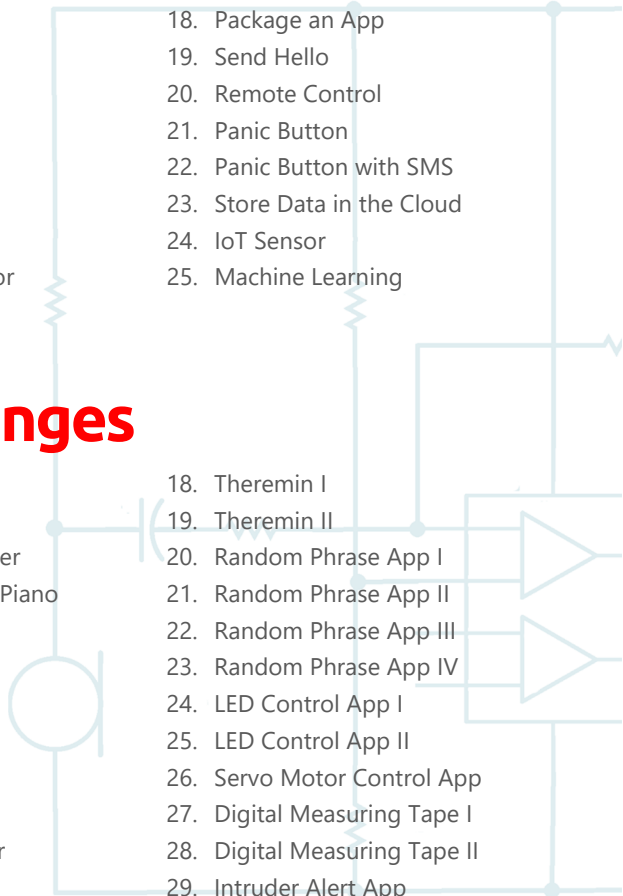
18. Package an App
19. Send Hello
20. Remote Control
21. Panic Button
22. Panic Button with SMS
23. Store Data in the Cloud
24. IoT Sensor
25. Machine Learning

or

nges

18. Theremin I
19. Theremin II
20. Random Phrase App I
21. Random Phrase App II
22. Random Phrase App III
23. Random Phrase App IV
24. LED Control App I
25. LED Control App II
26. Servo Motor Control App
27. Digital Measuring Tape I
28. Digital Measuring Tape II
29. Intruder Alert App

er
Piano
r